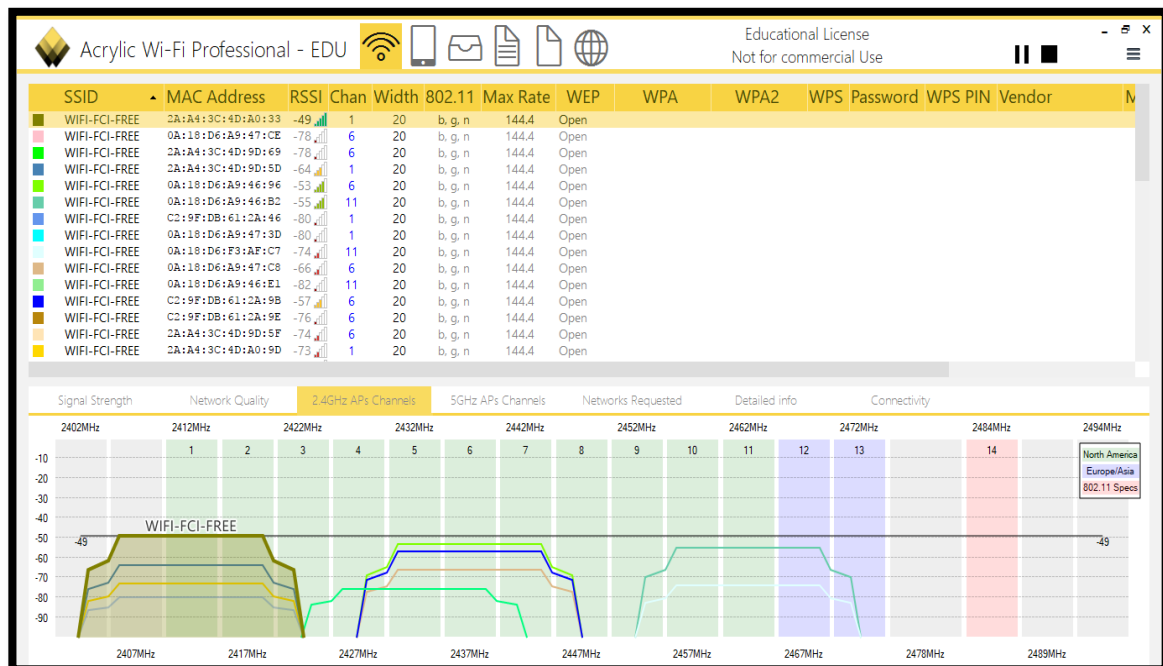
Acrylic Wi-Fi Professional - EDU

Educational License
Not for commercial Use

| SSID | MAC Address | RSSI | Chan | Width | 802.11 | Max Rate | WEP | WPA | WPA2 | WPS | Password | WPS PIN | Vendor | M |
|---|---|---|---|---|---|---|---|---|---|---|---|---|---|---|
| WIFI-FCI-FREE | 2A:A4:3C:4D:A0:33 | -49 | 1 | 20 | b, g, n | 144,4 | Open | | | | | | | |
| WIFI-FCI-FREE | 0A:18:D6:A9:47:CE | -78 | 6 | 20 | b, g, n | 144,4 | Open | | | | | | | |
| WIFI-FCI-FREE | 2A:A4:3C:4D:9D:69 | -78 | 6 | 20 | b, g, n | 144,4 | Open | | | | | | | |
| WIFI-FCI-FREE | 2A:A4:3C:4D:9D:5D | -64 | 1 | 20 | b, g, n | 144,4 | Open | | | | | | | |
| WIFI-FCI-FREE | 0A:18:D6:A9:46:96 | -53 | 6 | 20 | b, g, n | 144,4 | Open | | | | | | | |
| WIFI-FCI-FREE | 0A:18:D6:A9:46:B2 | -55 | 11 | 20 | b, g, n | 144,4 | Open | | | | | | | |
| WIFI-FCI-FREE | C2:9F:DB:61:2A:46 | -80 | 1 | 20 | b, g, n | 144,4 | Open | | | | | | | |
| WIFI-FCI-FREE | 0A:18:D6:A9:47:3D | -80 | 1 | 20 | b, g, n | 144,4 | Open | | | | | | | |
| WIFI-FCI-FREE | 0A:18:D6:F3:AF:C7 | -74 | 11 | 20 | b, g, n | 144,4 | Open | | | | | | | |
| WIFI-FCI-FREE | 0A:18:D6:A9:47:C8 | -66 | 6 | 20 | b, g, n | 144,4 | Open | | | | | | | |
| WIFI-FCI-FREE | 0A:18:D6:A9:46:E1 | -82 | 11 | 20 | b, g, n | 144,4 | Open | | | | | | | |
| WIFI-FCI-FREE | C2:9F:DB:61:2A:9B | -57 | 6 | 20 | b, g, n | 144,4 | Open | | | | | | | |
| WIFI-FCI-FREE | C2:9F:DB:61:2A:9E | -76 | 6 | 20 | b, g, n | 144,4 | Open | | | | | | | |
| WIFI-FCI-FREE | 2A:A4:3C:4D:9D:5F | -74 | 6 | 20 | b, g, n | 144,4 | Open | | | | | | | |
| WIFI-FCI-FREE | 2A:A4:3C:4D:A0:9D | -73 | 1 | 20 | b, g, n | 144,4 | Open | | | | | | | |

Signal Strength | Network Quality | 2.4GHz APs Channels | 5GHz APs Channels | Networks Requested | Detailed info | Connectivity

2402MHz 2412MHz 2422MHz 2432MHz 2442MHz 2452MHz 2462MHz 2472MHz 2484MHz 2494MHz

1 2 3 4 5 6 7 8 9 10 11 12 13 14

North America
Europe/Asia
802.11 Specs

-10 -20 -30 -40 -50 -60 -70 -80 -90

WIFI-FCI-FREE
-49 -49

2407MHz 2417MHz 2427MHz 2437MHz 2447MHz 2457MHz 2467MHz 2478MHz 2489MHz